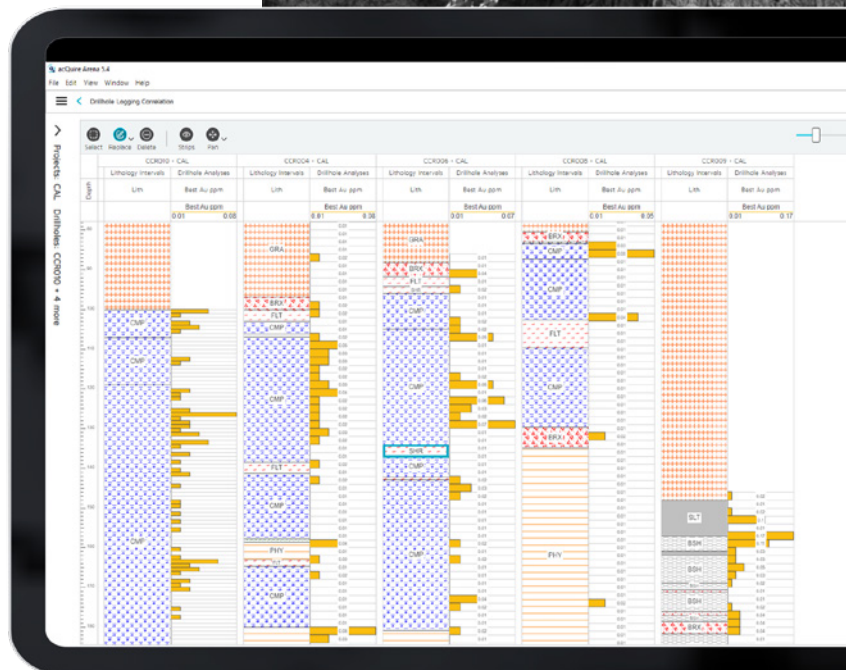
acQuire Arena 5.4
File Edit View Window Help
Drillhole Logging Correlation

Projects CAL Drillholes CCR010 + 4 more

Select Replace Delete Strips Pan

| | CCR010 - CAL | | CCR004 - CAL | | CCR006 - CAL | | CCR008 - CAL | | CCR009 - CAL | |
|---|---|---|---|---|---|---|---|---|---|---|
| | Lithology Intervals | Drillhole Analyses | Lithology Intervals | Drillhole Analyses | Lithology Intervals | Drillhole Analyses | Lithology Intervals | Drillhole Analyses | Lithology Intervals | Drillhole Analyses |
| Depth | Lith | Best Au ppm | Lith | Best Au ppm | Lith | Best Au ppm | Lith | Best Au ppm | Lith | Best Au ppm |
| | | Best Au ppm 0.01 0.05 | | Best Au ppm 0.01 0.36 | | Best Au ppm 0.01 0.07 | | Best Au ppm 0.01 0.05 | | Best Au ppm 0.01 0.17 |

CMP CMP CMP
GRA BRX FLT CMP CMP FLT CMP PHY CMP
GRA BRX FLT CMP CMP SHR CMP CMP
BRX CMP CMP FLT CMP BRX PHY
SLT BSH BSH BSH BRX